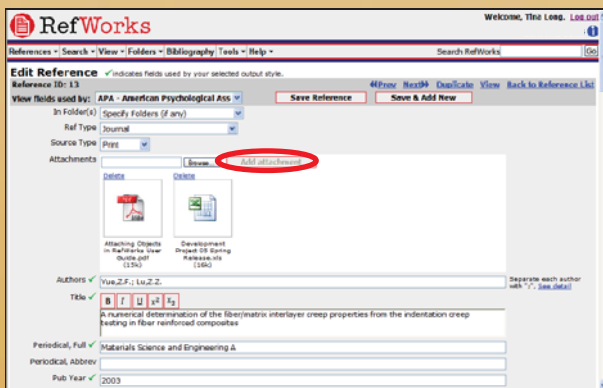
RefWorks

Welcome, Tina Long. Log out

References ▾ Search ▾ View ▾ Folders ▾ Bibliography Tools ▾ Help ▾

Search RefWorks Go

Edit Reference ✓ indicates fields used by your selected output style.

Reference ID: 13

≪Prev Next≫ Duplicate View Back to Reference List

View fields used by: APA - American Psychological Ass

Save Reference

Save & Add New

In Folder(s) Specify Folders (if any)

Ref Type Journal

Source Type Print

Attachments Browse... Add attachment

Delete

Delete

Attaching Objects in RefWorks User Guide.pdf (15k)

Development Project 05 Spring Release.xls (16k)

Authors ✓ Yue,Z.F.; Lu,Z.Z.

Separate each author with ";". See detail

Title ✓ B I U x² x₂

A numerical determination of the fiber/matrix interlayer creep properties from the indentation creep testing in fiber reinforced composites

Periodical, Full ✓ Materials Science and Engineering A

Periodical, Abbrev

Pub Year ✓ 2003